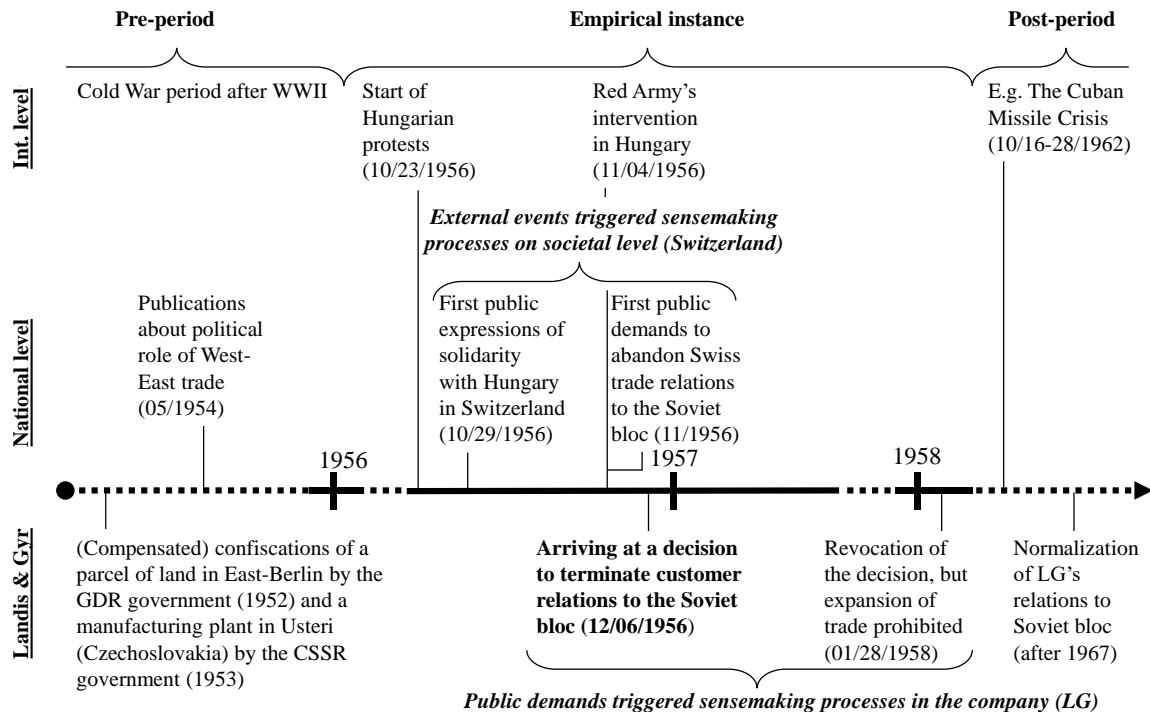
Pre-period

Empirical instance

Post-period

Int. level

Cold War period after WWII

Start of Hungarian protests (10/23/1956)

Red Army's intervention in Hungary (11/04/1956)

E.g. The Cuban Missile Crisis (10/16-28/1962)

External events triggered sensemaking processes on societal level (Switzerland)

National level

Publications about political role of West-East trade (05/1954)

First public expressions of solidarity with Hungary in Switzerland (10/29/1956)

First public demands to abandon Swiss trade relations to the Soviet bloc (11/1956)

1956

1957

1958

Landis & Gyr

(Compensated) confiscations of a parcel of land in East-Berlin by the GDR government (1952) and a manufacturing plant in Usteri (Czechoslovakia) by the CSSR government (1953)

Arriving at a decision to terminate customer relations to the Soviet bloc (12/06/1956)

Revocation of the decision, but expansion of trade prohibited (01/28/1958)

Normalization of LG's relations to Soviet bloc (after 1967)

Public demands triggered sensemaking processes in the company (LG)